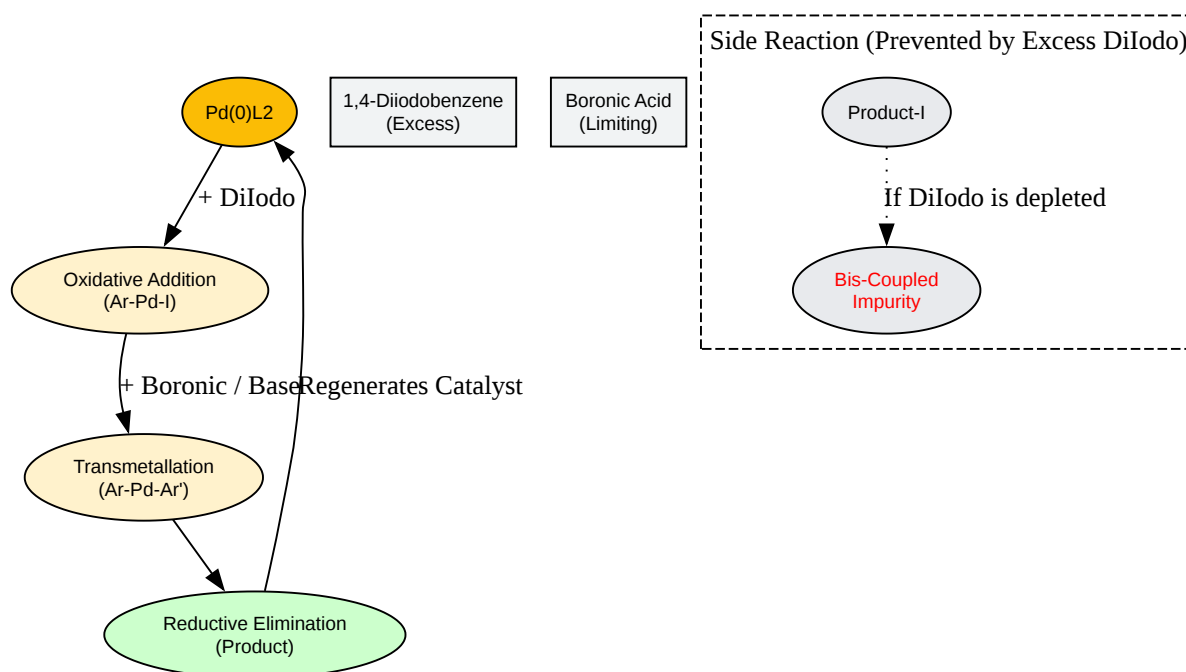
Side Reaction (Prevented by Excess DiIodo)

Pd(0)L2

1,4-Diiodobenzene
(Excess)

Boronic Acid
(Limiting)

Product-I

If DiIodo is depleted

Bis-Coupled
Impurity

+ DiIodo

Oxidative Addition
(Ar-Pd-I)

+ Boronic / BaseRegenerates Catalyst

Transmetallation
(Ar-Pd-Ar')

Reductive Elimination
(Product)